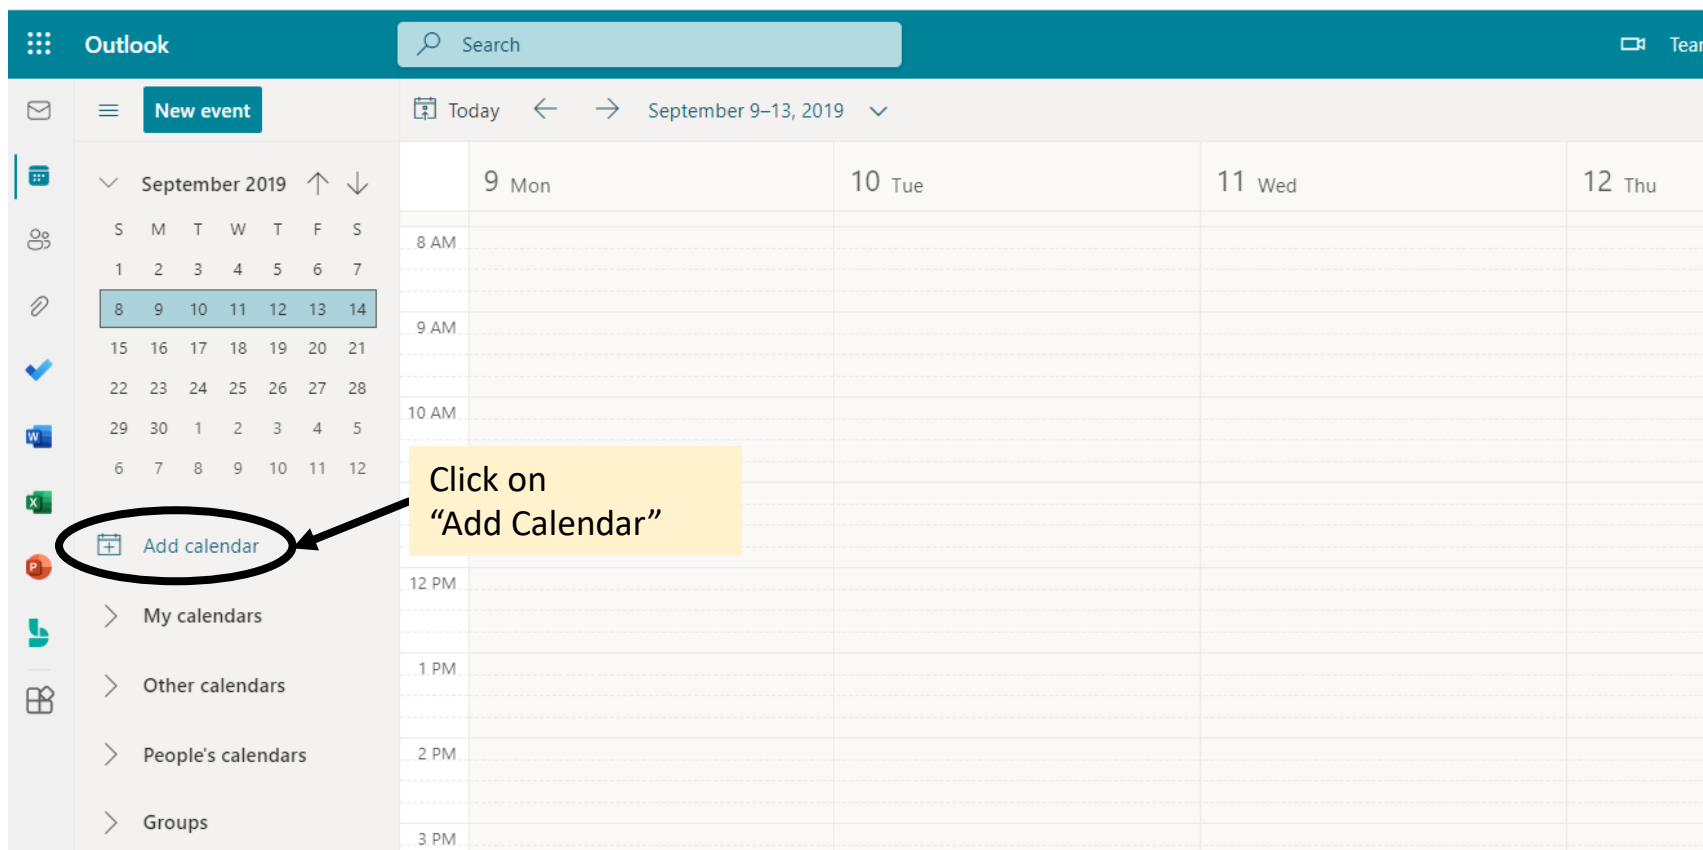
Outlook

Search

Tea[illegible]

New event

Today

September 9–13, 2019

September 2019

| S | M | T | W | T | F | S |
|---|---|---|---|---|---|---|
| 1 | 2 | 3 | 4 | 5 | 6 | 7 |
| 8 | 9 | 10 | 11 | 12 | 13 | 14 |
| 15 | 16 | 17 | 18 | 19 | 20 | 21 |
| 22 | 23 | 24 | 25 | 26 | 27 | 28 |
| 29 | 30 | 1 | 2 | 3 | 4 | 5 |
| 6 | 7 | 8 | 9 | 10 | 11 | 12 |

Add calendar

My calendars

Other calendars

People's calendars

Groups

9 Mon

10 Tue

11 Wed

12 Thu

8 AM

9 AM

10 AM

12 PM

1 PM

2 PM

3 PM

Click on
“Add Calendar”